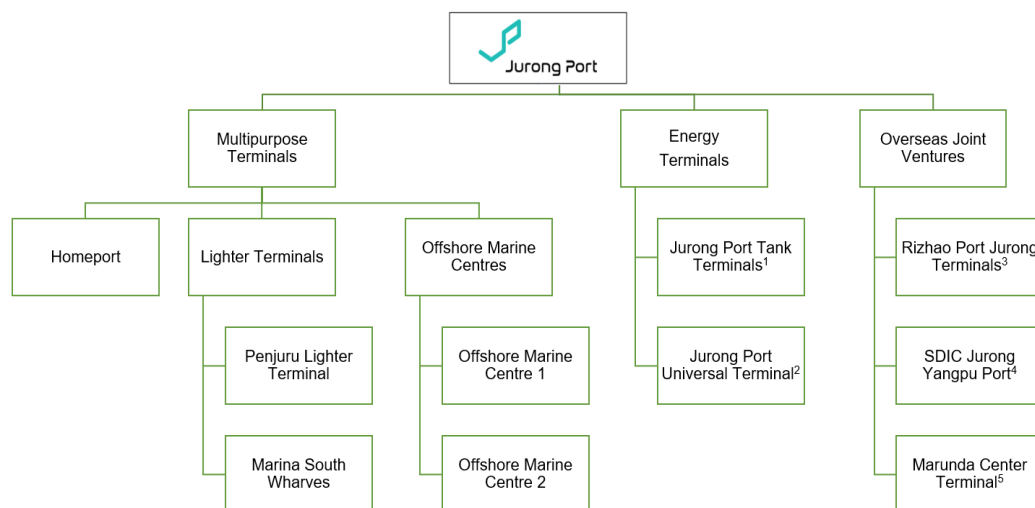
Jurong Port

Multipurpose Terminals

Energy Terminals

Overseas Joint Ventures

Homeport

Lighter Terminals

Offshore Marine Centres

Jurong Port Tank Terminals$^1$

Rizhao Port Jurong Terminals$^3$

Penjuru Lighter Terminal

Offshore Marine Centre 1

Jurong Port Universal Terminal$^2$

SDIC Jurong Yangpu Port$^4$

Marina South Wharves

Offshore Marine Centre 2

Marunda Center Terminal$^5$